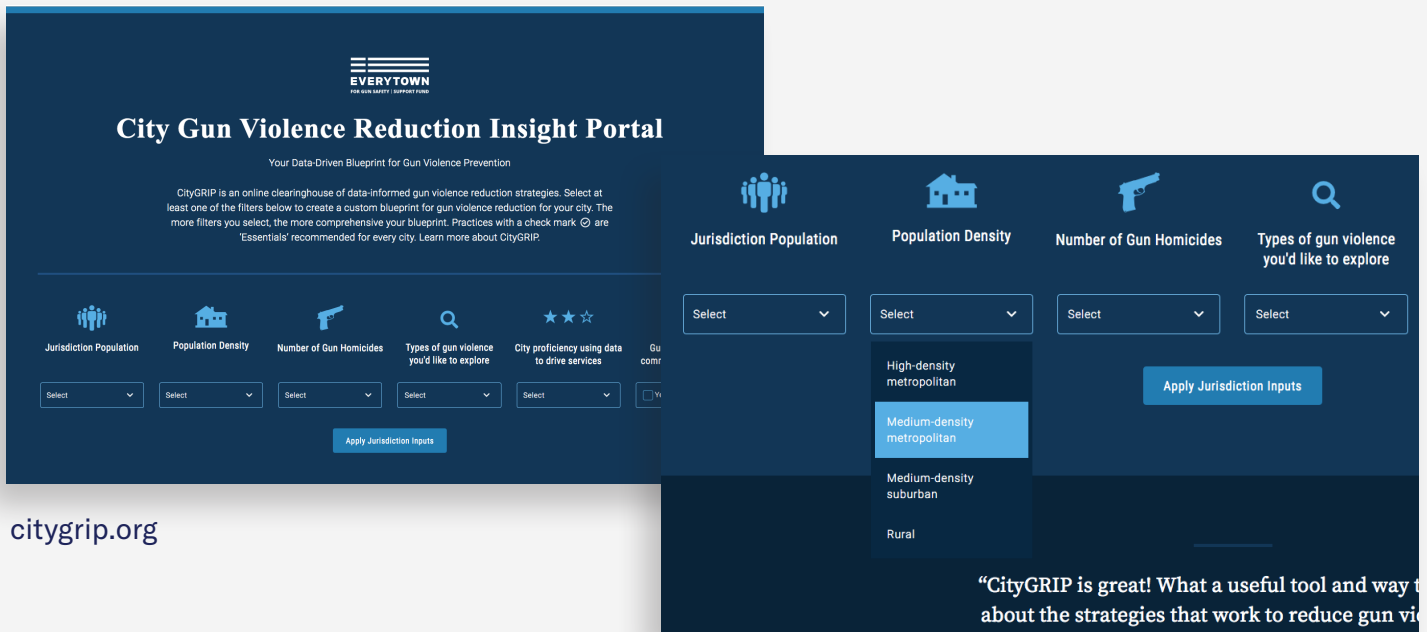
EVERYTOWN
FOR GUN SAFETY | SUPPORT FUND

City Gun Violence Reduction Insight Portal

Your Data-Driven Blueprint for Gun Violence Prevention

CityGRIP is an online clearinghouse of data-informed gun violence reduction strategies. Select at least one of the filters below to create a custom blueprint for gun violence reduction for your city. The more filters you select, the more comprehensive your blueprint. Practices with a check mark are 'Essentials' recommended for every city. Learn more about CityGRIP.

Jurisdiction Population
Select

Population Density
Select

Number of Gun Homicides
Select

Types of gun violence you'd like to explore
Select

City proficiency using data to drive services
Select

Gu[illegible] comm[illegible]
Y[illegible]

Apply Jurisdiction Inputs

citygrip.org

Jurisdiction Population
Select

Population Density
Select

High-density metropolitan
Medium-density metropolitan
Medium-density suburban
Rural

Number of Gun Homicides
Select

Types of gun violence you'd like to explore
Select

Apply Jurisdiction Inputs

“CityGRIP is great! What a useful tool and way t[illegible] about the strategies that work to reduce gun vi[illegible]